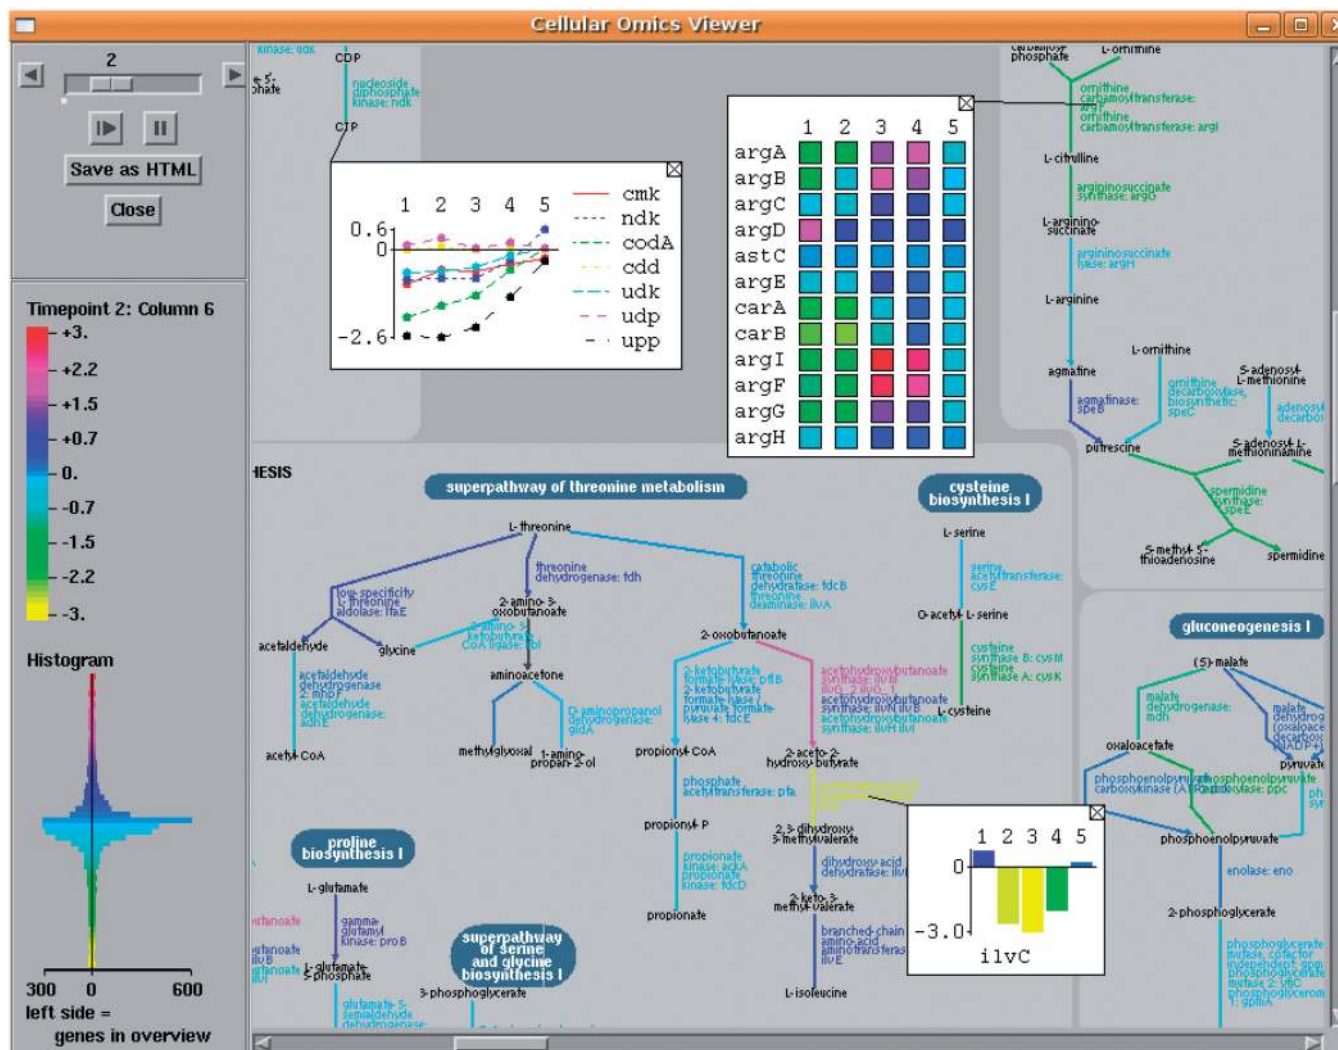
Cellular Omics Viewer

2

Save as HTML

Close

Timepoint 2: Column 6

+3.
+2.2
+1.5
+0.7
0.
-0.7
-1.5
-2.2
-3.

Histogram

300 0 600
left side = genes in overview

| | 1 | 2 | 3 | 4 | 5 |
|---|---|---|---|---|---|
| argA | | | | | |
| argB | | | | | |
| argC | | | | | |
| argD | | | | | |
| astC | | | | | |
| argE | | | | | |
| carA | | | | | |
| carB | | | | | |
| argI | | | | | |
| argF | | | | | |
| argG | | | | | |
| argH | | | | | |

1 2 3 4 5
0.6
0
-2.6
cmk
ndk
codA
cdd
udk
udp
upp

1 2 3 4 5
0
-3.0
ilvC

kinase: udk
CDP
nucleoside diphosphate kinase: ndk
CTP
phosphate
L-ornithine
ornithine carbamoyltransferase: argF
ornithine carbamoyltransferase: argI
L-citrulline
argininosuccinate synthase: argG
L-arginino-succinate
argininosuccinate lyase: argH
L-arginine
L-ornithine
agmatine
agmatinase: speB
ornithine decarboxylase, biosynthetic: speC
S-adenosyl-L-methionine
putrescine
S-adenosyl-L-methioninamine
spermidine synthase: speE
S-methyl-5-thioadenosine
spermidine

HESIS
superpathway of threonine metabolism
cysteine biosynthesis I
L-threonine
L-serine
threonine dehydrogenase: tdh
catabolic threonine dehydratase: tdcB
threonine deaminase: ilvA
serine acetyltransferase: cysE
low-specificity L-threonine aldolase: ltaE
2-amino-3-oxobutanoate
O-acetyl-L-serine
2-amino-3-ketobutyrate CoA ligase: kbl
2-oxobutanoate
cysteine synthase B: cysM
cysteine synthase A: cysK
acetaldehyde
glycine
aminoacetone
2-ketobutyrate formate-lyase: pflB
2-ketobutyrate formate-lyase: tdcE
acetohydroxybutanoate synthase: ilvIH
acetohydroxybutanoate synthase: ilvN ilvB
acetohydroxybutanoate synthase: ilvH ilvI
L-cysteine
gluconeogenesis I
(S)-malate
acetaldehyde dehydrogenase 2: mhpF
acetaldehyde dehydrogenase: adhE
D-aminopropanol dehydrogenase: gldA
malate dehydrogenase: mdh
acetyl-CoA
methylglyoxal
1-amino-propan-2-ol
propionyl-CoA
2-aceto-2-hydroxy-butyrate
oxaloacetate
pyruvate
phosphate acetyltransferase: pta
phosphoenolpyruvate carboxykinase (ATP): pck
phosphoenolpyruvate synthase: ppsA
propionyl-P
2,3-dihydroxy-3-methylvalerate
phosphoenolpyruvate
proline biosynthesis I
propionate kinase: ackA
propionate kinase: tdcD
dihydroxy-acid dehydratase: ilvD
enolase: eno
L-glutamate
propionate
2-keto-3-methyl-valerate
2-phosphoglycerate
gamma-glutamyl kinase: proB
branched-chain amino-acid aminotransferase: ilvE
L-glutamate-5-phosphate
superpathway of serine and glycine biosynthesis I
phosphoglycerate mutase
3-phosphoglycerate
L-isoleucine
glutamate-5-semialdehyde dehydrogenase